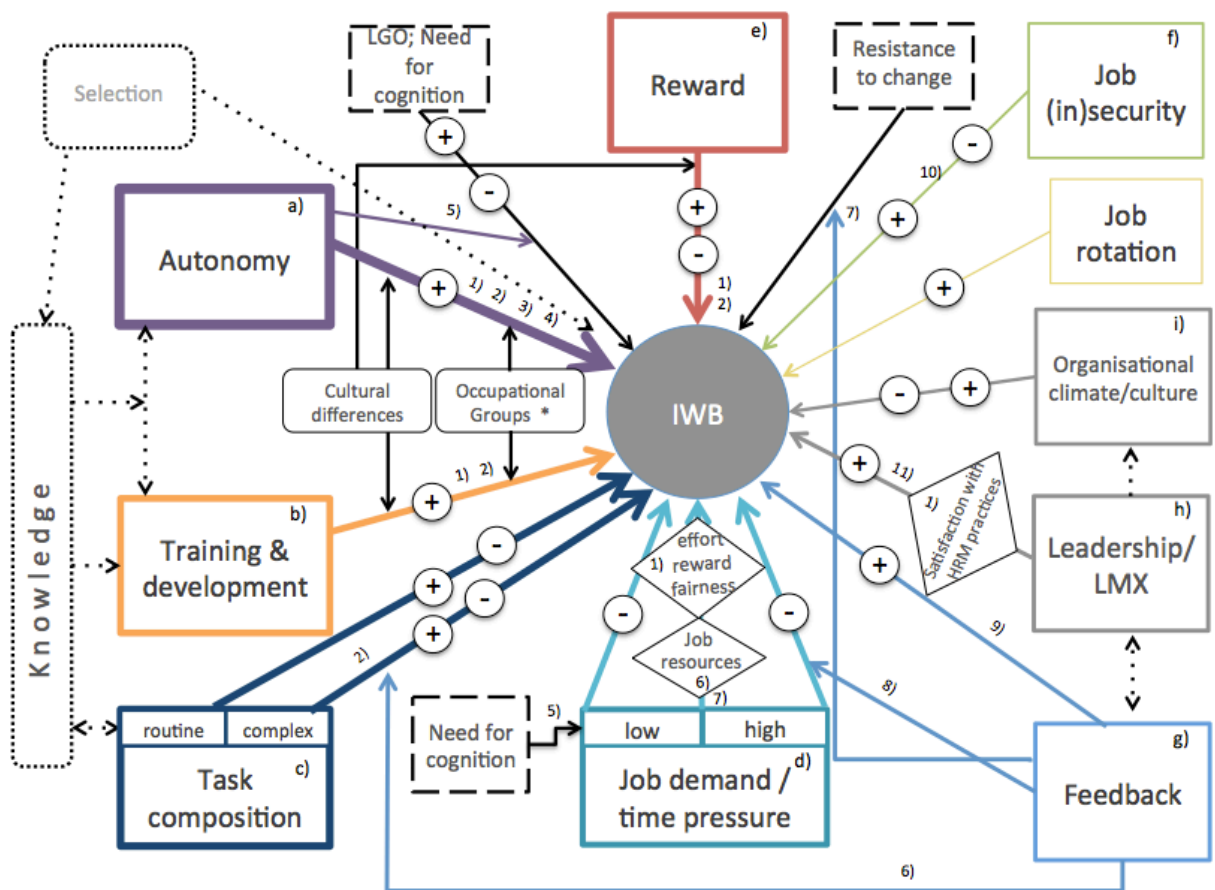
Selection

LGO; Need for cognition

+

-

e)
Reward

+

-

1)
2)

Resistance to change

f)
Job (in)security

-

10)

+

7)

Job rotation

+

a)
Autonomy

5)

+

1) 2) 3) 4)

Knowledge

Cultural differences

Occupational Groups *

IWB

i)
Organisational climate/culture

-

+

+

11)

1)
Satisfaction with HRM practices

h)
Leadership/ LMX

b)
Training & development

1) 2)

+

-

+

-

+

2)

1)
effort reward fairness

Job resources

6) 7)

-

-

+

9)

8)

routine

complex

c)
Task composition

Need for cognition

5)

low

high

d)
Job demand / time pressure

g)
Feedback

6)